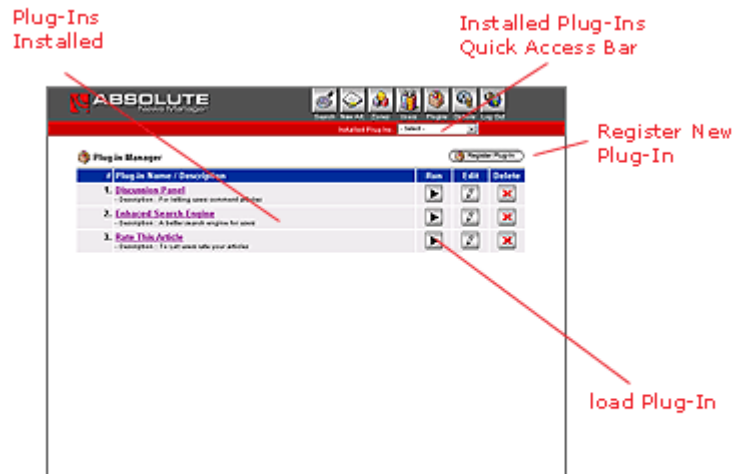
Plug-Ins Installed

Installed Plug-Ins Quick Access Bar

ABSOLUTE News Manager

Search New Art. Categ. Users Plugins Options Log Out

Installed Plug-Ins - Select -

Register New Plug-In

Plug-In Manager

Register Plug-In

| # | Plug-In Name / Description | Run | Edit | Delete |
|---|---|---|---|---|
| 1. | Discussion Panel - Description : For letting users comment articles | | | |
| 2. | Enhaced Search Engine - Description : A better search engine for users | | | |
| 3. | Rate This Article - Description : To let users rate your articles | | | |

load Plug-In